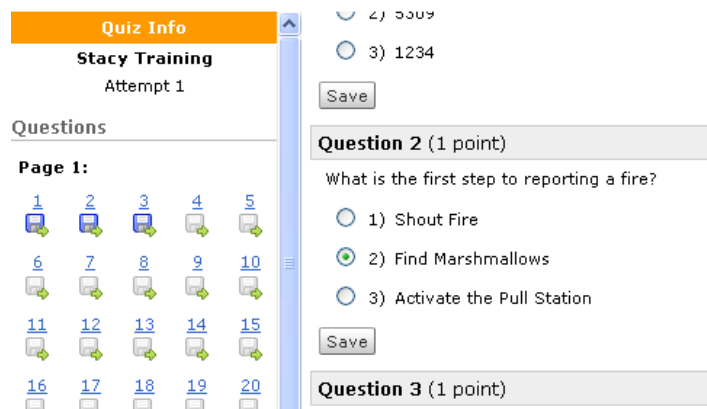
Quiz Info
Stacy Training
Attempt 1

Questions

Page 1:

1 2 3 4 5
6 7 8 9 10
11 12 13 14 15
16 17 18 19 20

2) 5309

3) 1234

Save

Question 2 (1 point)

What is the first step to reporting a fire?

1) Shout Fire

2) Find Marshmallows

3) Activate the Pull Station

Save

Question 3 (1 point)